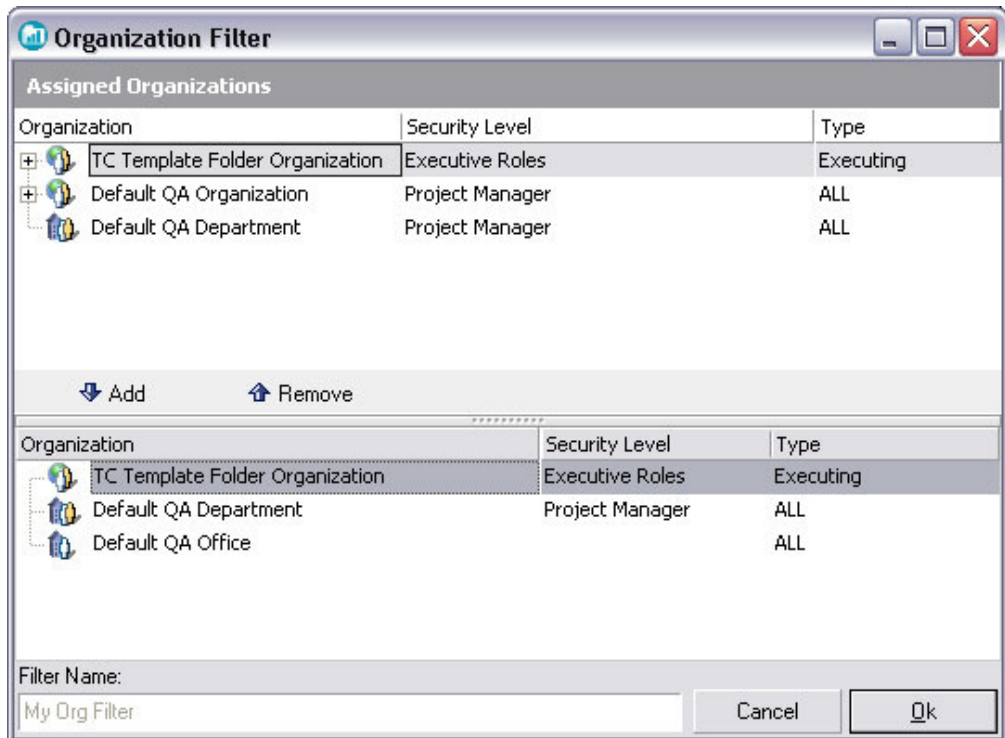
Organization Filter

Assigned Organizations

| Organization | Security Level | Type |
|---|---|---|
| TC Template Folder Organization | Executive Roles | Executing |
| Default QA Organization | Project Manager | ALL |
| Default QA Department | Project Manager | ALL |

Add Remove

| Organization | Security Level | Type |
|---|---|---|
| TC Template Folder Organization | Executive Roles | Executing |
| Default QA Department | Project Manager | ALL |
| Default QA Office | | ALL |

Filter Name:
My Org Filter
Cancel
Ok